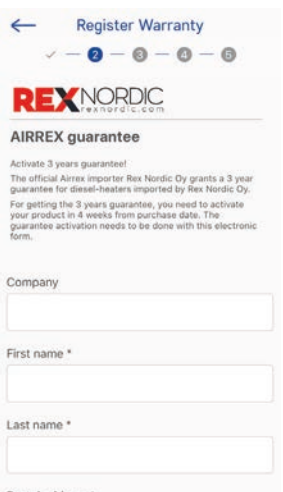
←
Register Warranty

✓ — 2 — 3 — 4 — 5

REXNORDIC
rexnordic.com

AIRREX guarantee

Activate 3 years guarantee!

The official Airrex importer Rex Nordic Oy grants a 3 year guarantee for diesel-heaters imported by Rex Nordic Oy.

For getting the 3 years guarantee, you need to activate your product in 4 weeks from purchase date. The guarantee activation needs to be done with this electronic form.

Company

First name *

Last name *

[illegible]